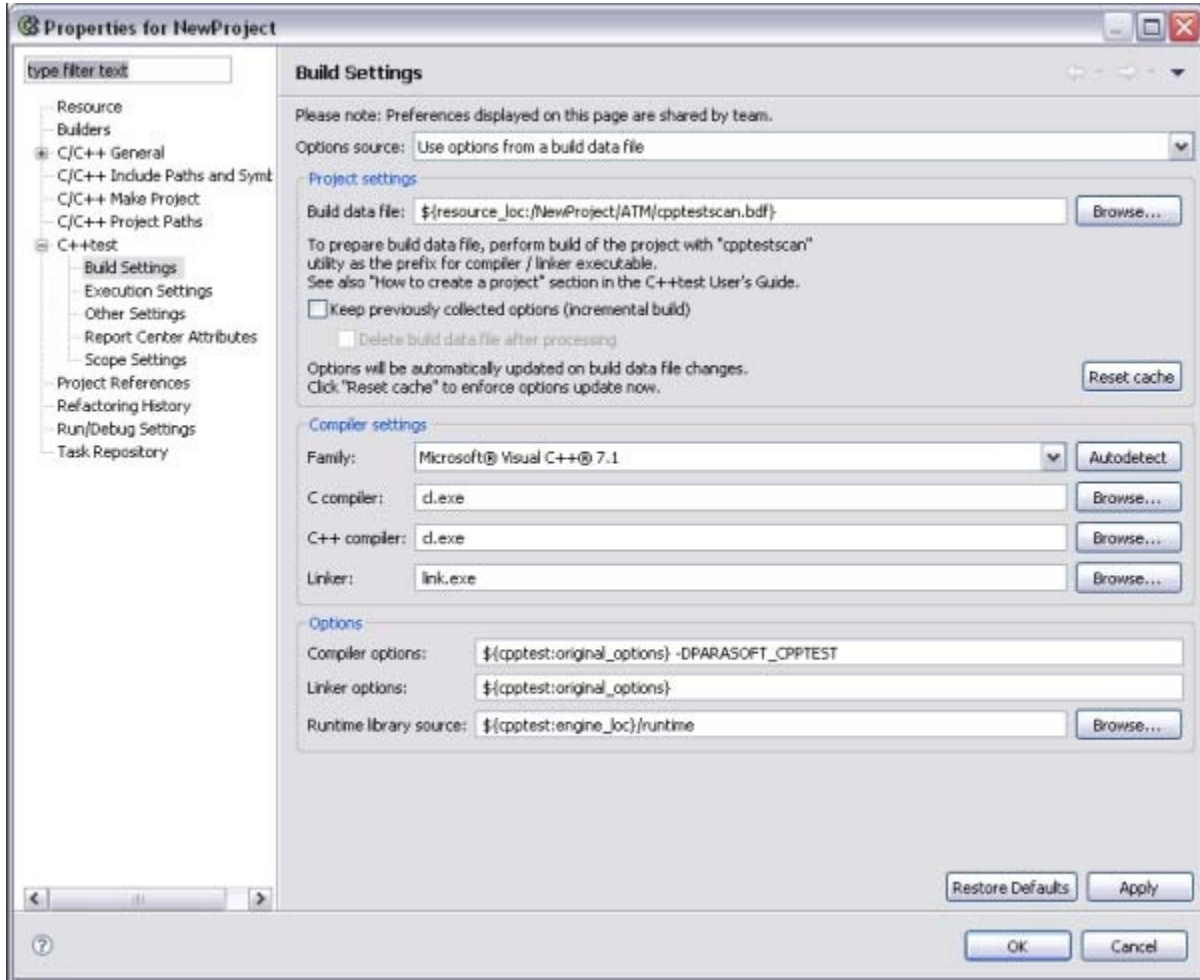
Properties for NewProject

type filter text

Resource
Builders
C/C++ General
C/C++ Include Paths and Symt
C/C++ Make Project
C/C++ Project Paths
C++test
Build Settings
Execution Settings
Other Settings
Report Center Attributes
Scope Settings
Project References
Refactoring History
Run/Debug Settings
Task Repository

Build Settings

Please note: Preferences displayed on this page are shared by team.

Options source: Use options from a build data file

Project settings

Build data file: ${resource_loc:/NewProject/ATM/cpptestscan.bdf} Browse...

To prepare build data file, perform build of the project with "cpptestscan" utility as the prefix for compiler / linker executable.
See also "How to create a project" section in the C++test User's Guide.

Keep previously collected options (incremental build)

Delete build data file after processing

Options will be automatically updated on build data file changes.
Click "Reset cache" to enforce options update now.

Reset cache

Compiler settings

Family: Microsoft® Visual C++® 7.1 Autodetect

C compiler: cl.exe Browse...

C++ compiler: cl.exe Browse...

Linker: link.exe Browse...

Options

Compiler options: ${cpptest:original_options} -DPARASOFT_CPPTEST

Linker options: ${cpptest:original_options}

Runtime library source: ${cpptest:engine_loc}/runtime Browse...

Restore Defaults Apply

OK Cancel